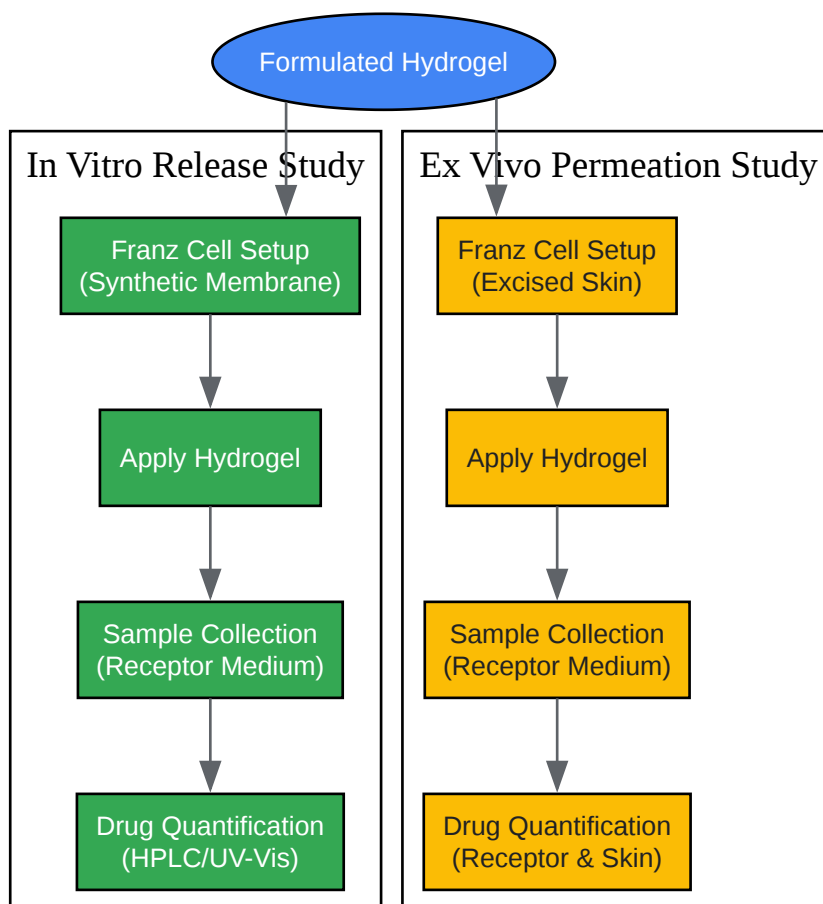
Formulated Hydrogel

In Vitro Release Study

Franz Cell Setup (Synthetic Membrane)

Apply Hydrogel

Sample Collection (Receptor Medium)

Drug Quantification (HPLC/UV-Vis)

Ex Vivo Permeation Study

Franz Cell Setup (Excised Skin)

Apply Hydrogel

Sample Collection (Receptor Medium)

Drug Quantification (Receptor & Skin)